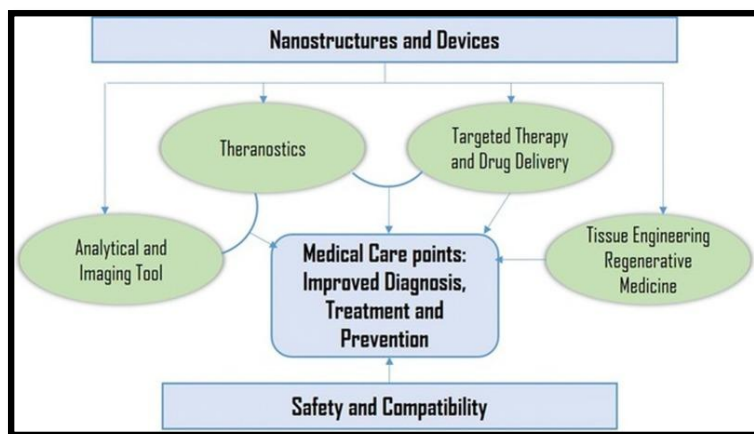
Nanostructures and Devices

Theranostics

Targeted Therapy and Drug Delivery

Analytical and Imaging Tool

Medical Care points: Improved Diagnosis, Treatment and Prevention

Tissue Engineering Regenerative Medicine

Safety and Compatibility